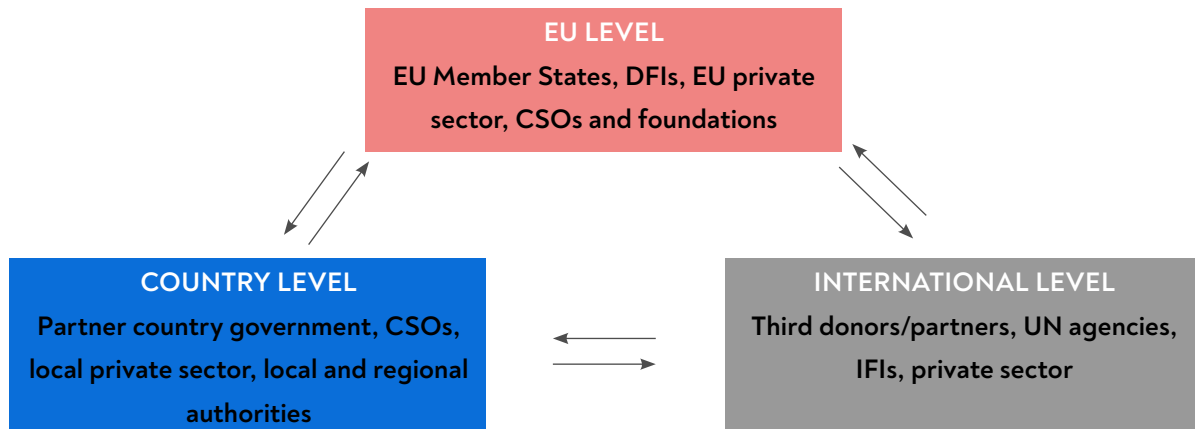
EU LEVEL
EU Member States, DFIs, EU private sector, CSOs and foundations

COUNTRY LEVEL
Partner country government, CSOs, local private sector, local and regional authorities

INTERNATIONAL LEVEL
Third donors/partners, UN agencies, IFIs, private sector